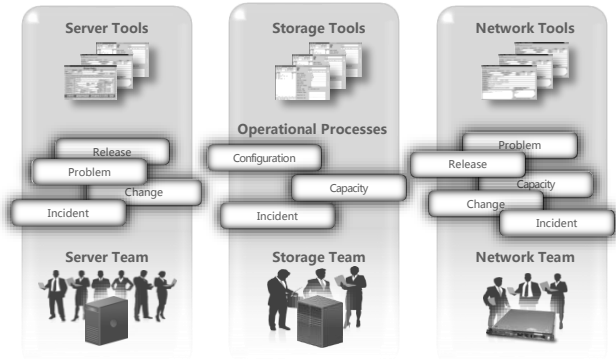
Server Tools

Release
Problem
Change
Incident

Server Team

Storage Tools

Operational Processes

Configuration
Capacity
Incident

Storage Team

Network Tools

Problem
Release
Capacity
Change
Incident

Network Team